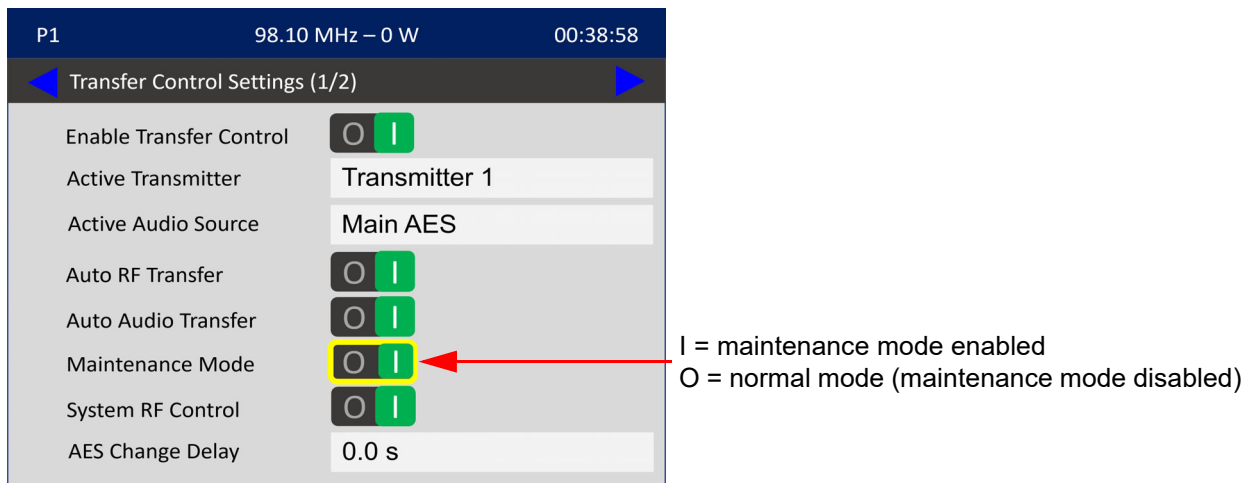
P1 98.10 MHz – 0 W 00:38:58

Transfer Control Settings (1/2)

Enable Transfer Control O I
Active Transmitter Transmitter 1
Active Audio Source Main AES
Auto RF Transfer O I
Auto Audio Transfer O I
Maintenance Mode O I
System RF Control O I
AES Change Delay 0.0 s

I = maintenance mode enabled
O = normal mode (maintenance mode disabled)